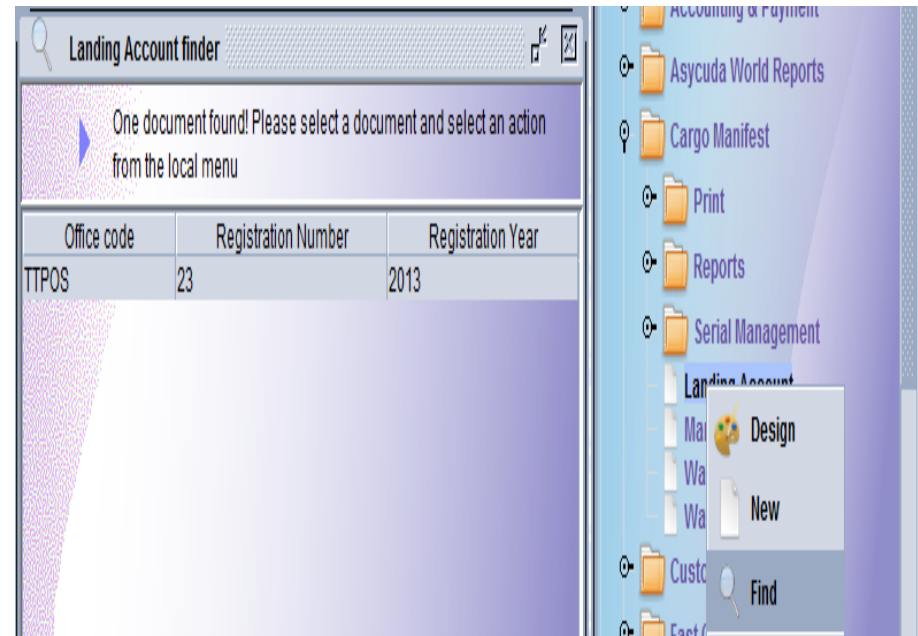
Landing Account finder

One document found! Please select a document and select an action from the local menu

| Office code | Registration Number | Registration Year |
|---|---|---|
| TTPOS | 23 | 2013 |

Accounting & Payment
Asycuda World Reports
Cargo Manifest
Print
Reports
Serial Management
Landing Account
Ma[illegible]
Wa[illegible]
Wa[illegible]
Custo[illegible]
Fast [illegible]

Design
New
Find